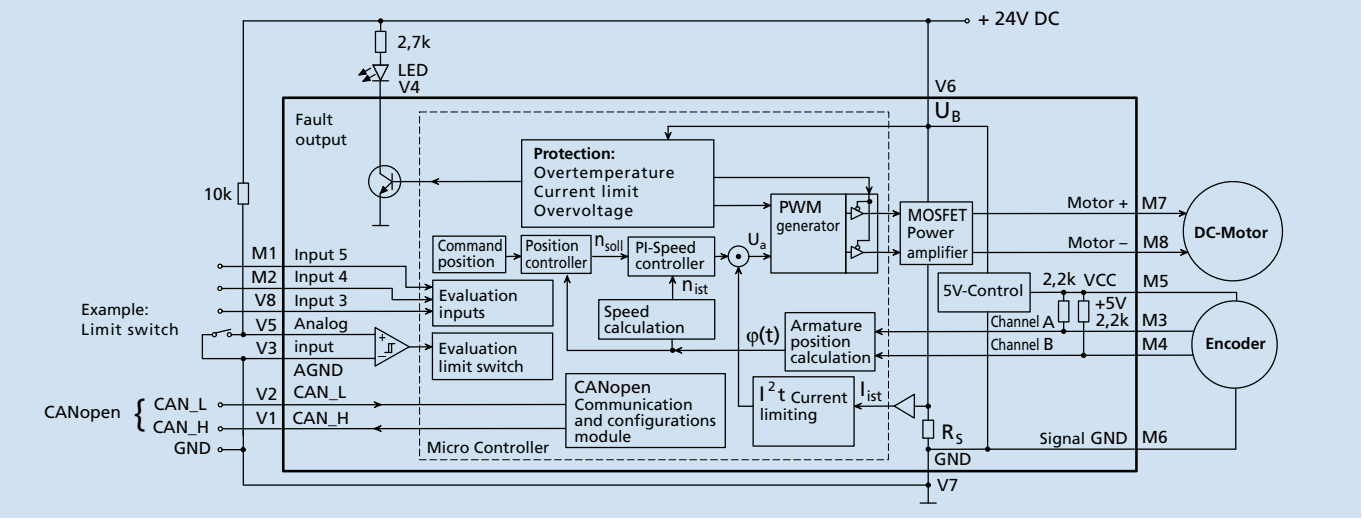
+ 24V DC

2,7k

LED V4

V6

$U_B$

Fault output

Protection:
Overtemperature
Current limit
Overvoltage

10k

PWM generator

MOSFET Power amplifier

Motor + M7

Motor – M8

DC-Motor

Command position

Position controller

$n_{soll}$

PI-Speed controller

$U_a$

$n_{ist}$

Speed calculation

M1 Input 5

M2 Input 4

V8 Input 3

Evaluation inputs

Example: Limit switch

V5 Analog

V3 input

AGND

Evaluation limit switch

$\varphi(t)$

Armature position calculation

5V-Control

2,2k VCC M5

+5V

2,2k

Channel A M3

Channel B M4

Encoder

CANopen { CAN_L CAN_H

V2 CAN_L

V1 CAN_H

GND

CANopen Communication and configurations module

$I^2t$ Current limiting

$I_{ist}$

$R_S$

Signal GND M6

Micro Controller

GND

V7